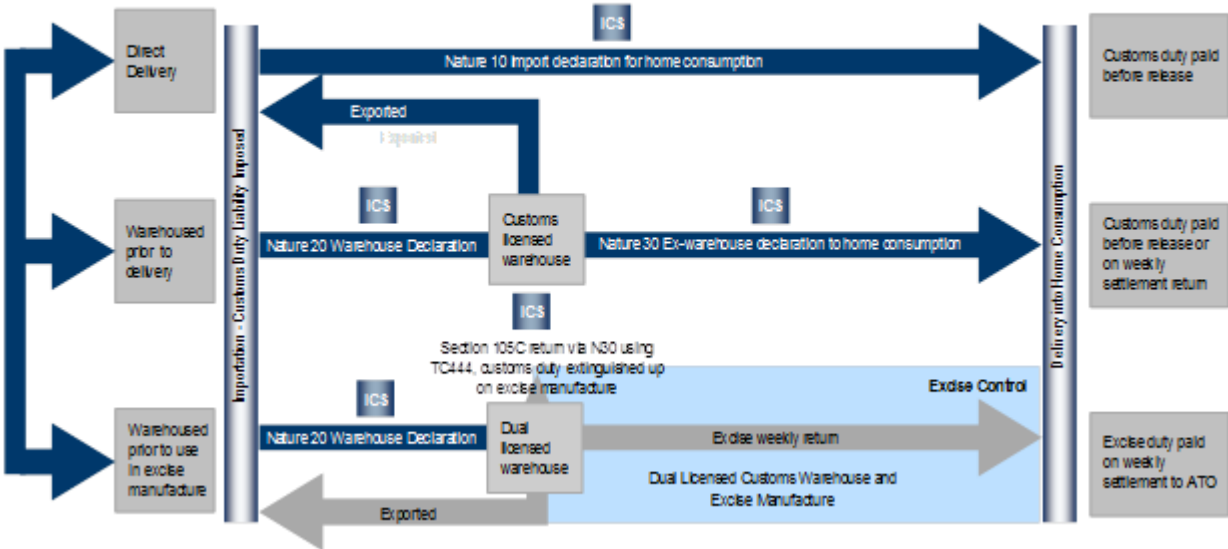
Direct Delivery

Warehoused prior to delivery

Warehoused prior to use in excise manufacture

Importation - Customs Duty Liability Imposed

ICS

Nature 10 Import declaration for home consumption

Exported

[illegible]

ICS

Nature 20 Warehouse Declaration

Customs licensed warehouse

ICS

Nature 30 Ex-warehouse declaration to home consumption

ICS

Section 105C return via N30 using TC444, customs duty extinguished up on excise manufacture

Excise Control

ICS

Nature 20 Warehouse Declaration

Dual licensed warehouse

Excise weekly return

Dual Licensed Customs Warehouse and Excise Manufacture

Exported

Delivery into Home Consumption

Customs duty paid before release

Customs duty paid before release or on weekly settlement return

Excise duty paid on weekly settlement to ATO